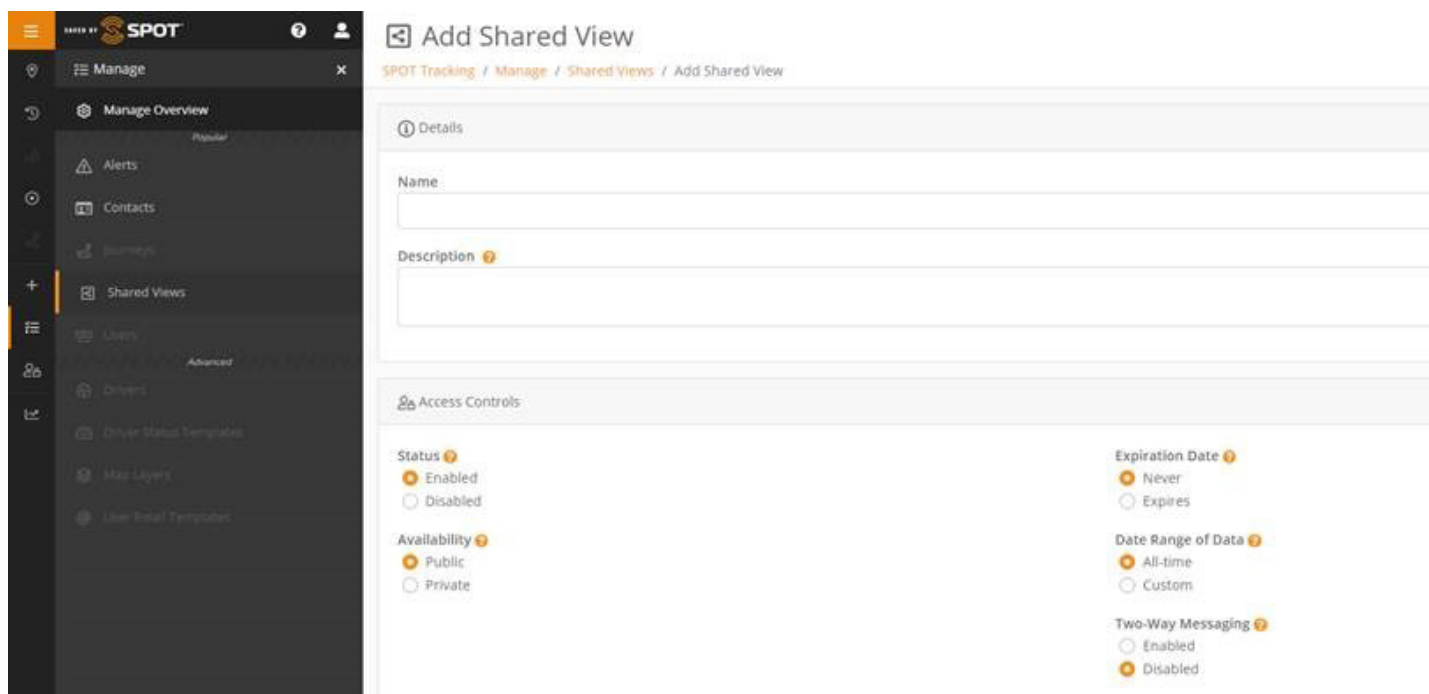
SPOT

Manage

Manage Overview

Popular

Alerts

Contacts

Journeys

Shared Views

Users

Advanced

Drivers

Driver Status Templates

Map Layers

User Email Templates

Add Shared View

SPOT Tracking / Manage / Shared Views / Add Shared View

Details

Name

Description

Access Controls

Status
Enabled
Disabled

Availability
Public
Private

Expiration Date
Never
Expires

Date Range of Data
All-time
Custom

Two-Way Messaging
Enabled
Disabled